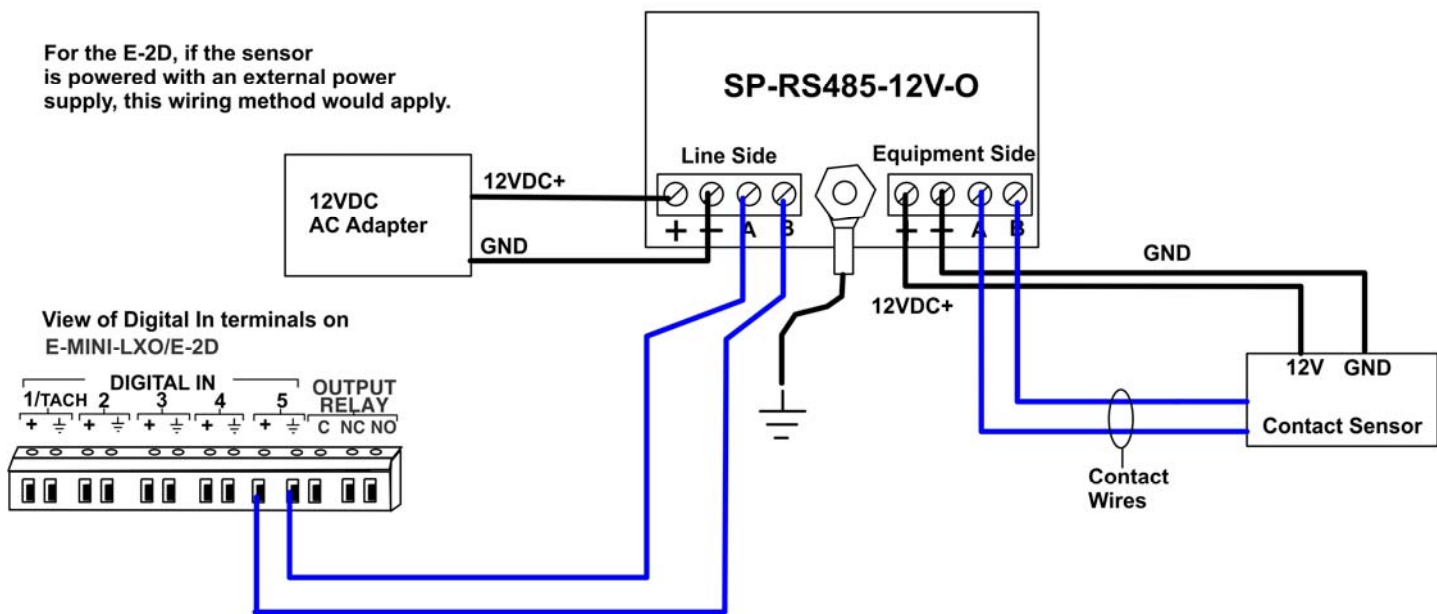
For the E-2D, if the sensor is powered with an external power supply, this wiring method would apply.

SP-RS485-12V-O

Line Side

Equipment Side

12VDC AC Adapter

12VDC+

GND

+ − A B

− − A B

GND

12VDC+

View of Digital In terminals on E-MINI-LXO/E-2D

DIGITAL IN

1/TACH 2 3 4 5

OUTPUT RELAY

+ ⏚ + ⏚ + ⏚ + ⏚ + ⏚ C NC NO

12V GND

Contact Sensor

Contact Wires